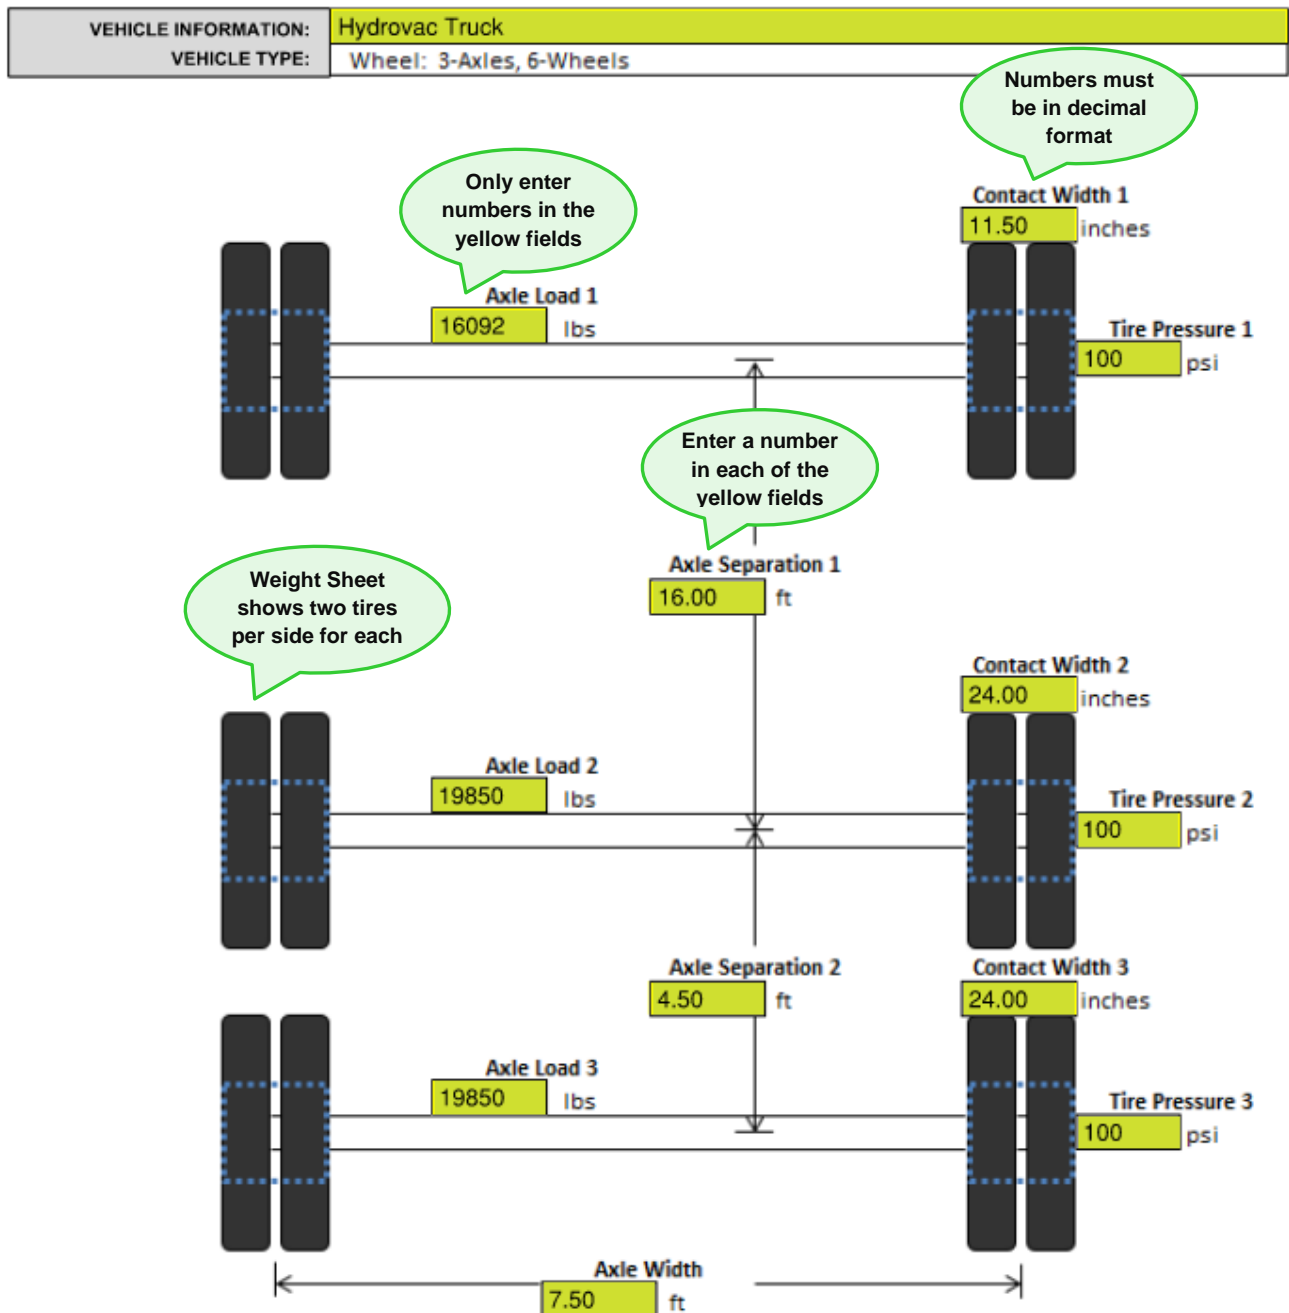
| VEHICLE INFORMATION: | Hydrovac Truck |
|---|---|
| VEHICLE TYPE: | Wheel: 3-Axles, 6-Wheels |

Numbers must be in decimal format

Only enter numbers in the yellow fields

Contact Width 1
11.50 inches

Axle Load 1
16092 lbs

Tire Pressure 1
100 psi

Enter a number in each of the yellow fields

Axle Separation 1
16.00 ft

Weight Sheet shows two tires per side for each

Contact Width 2
24.00 inches

Axle Load 2
19850 lbs

Tire Pressure 2
100 psi

Axle Separation 2
4.50 ft

Contact Width 3
24.00 inches

Axle Load 3
19850 lbs

Tire Pressure 3
100 psi

Axle Width
7.50 ft